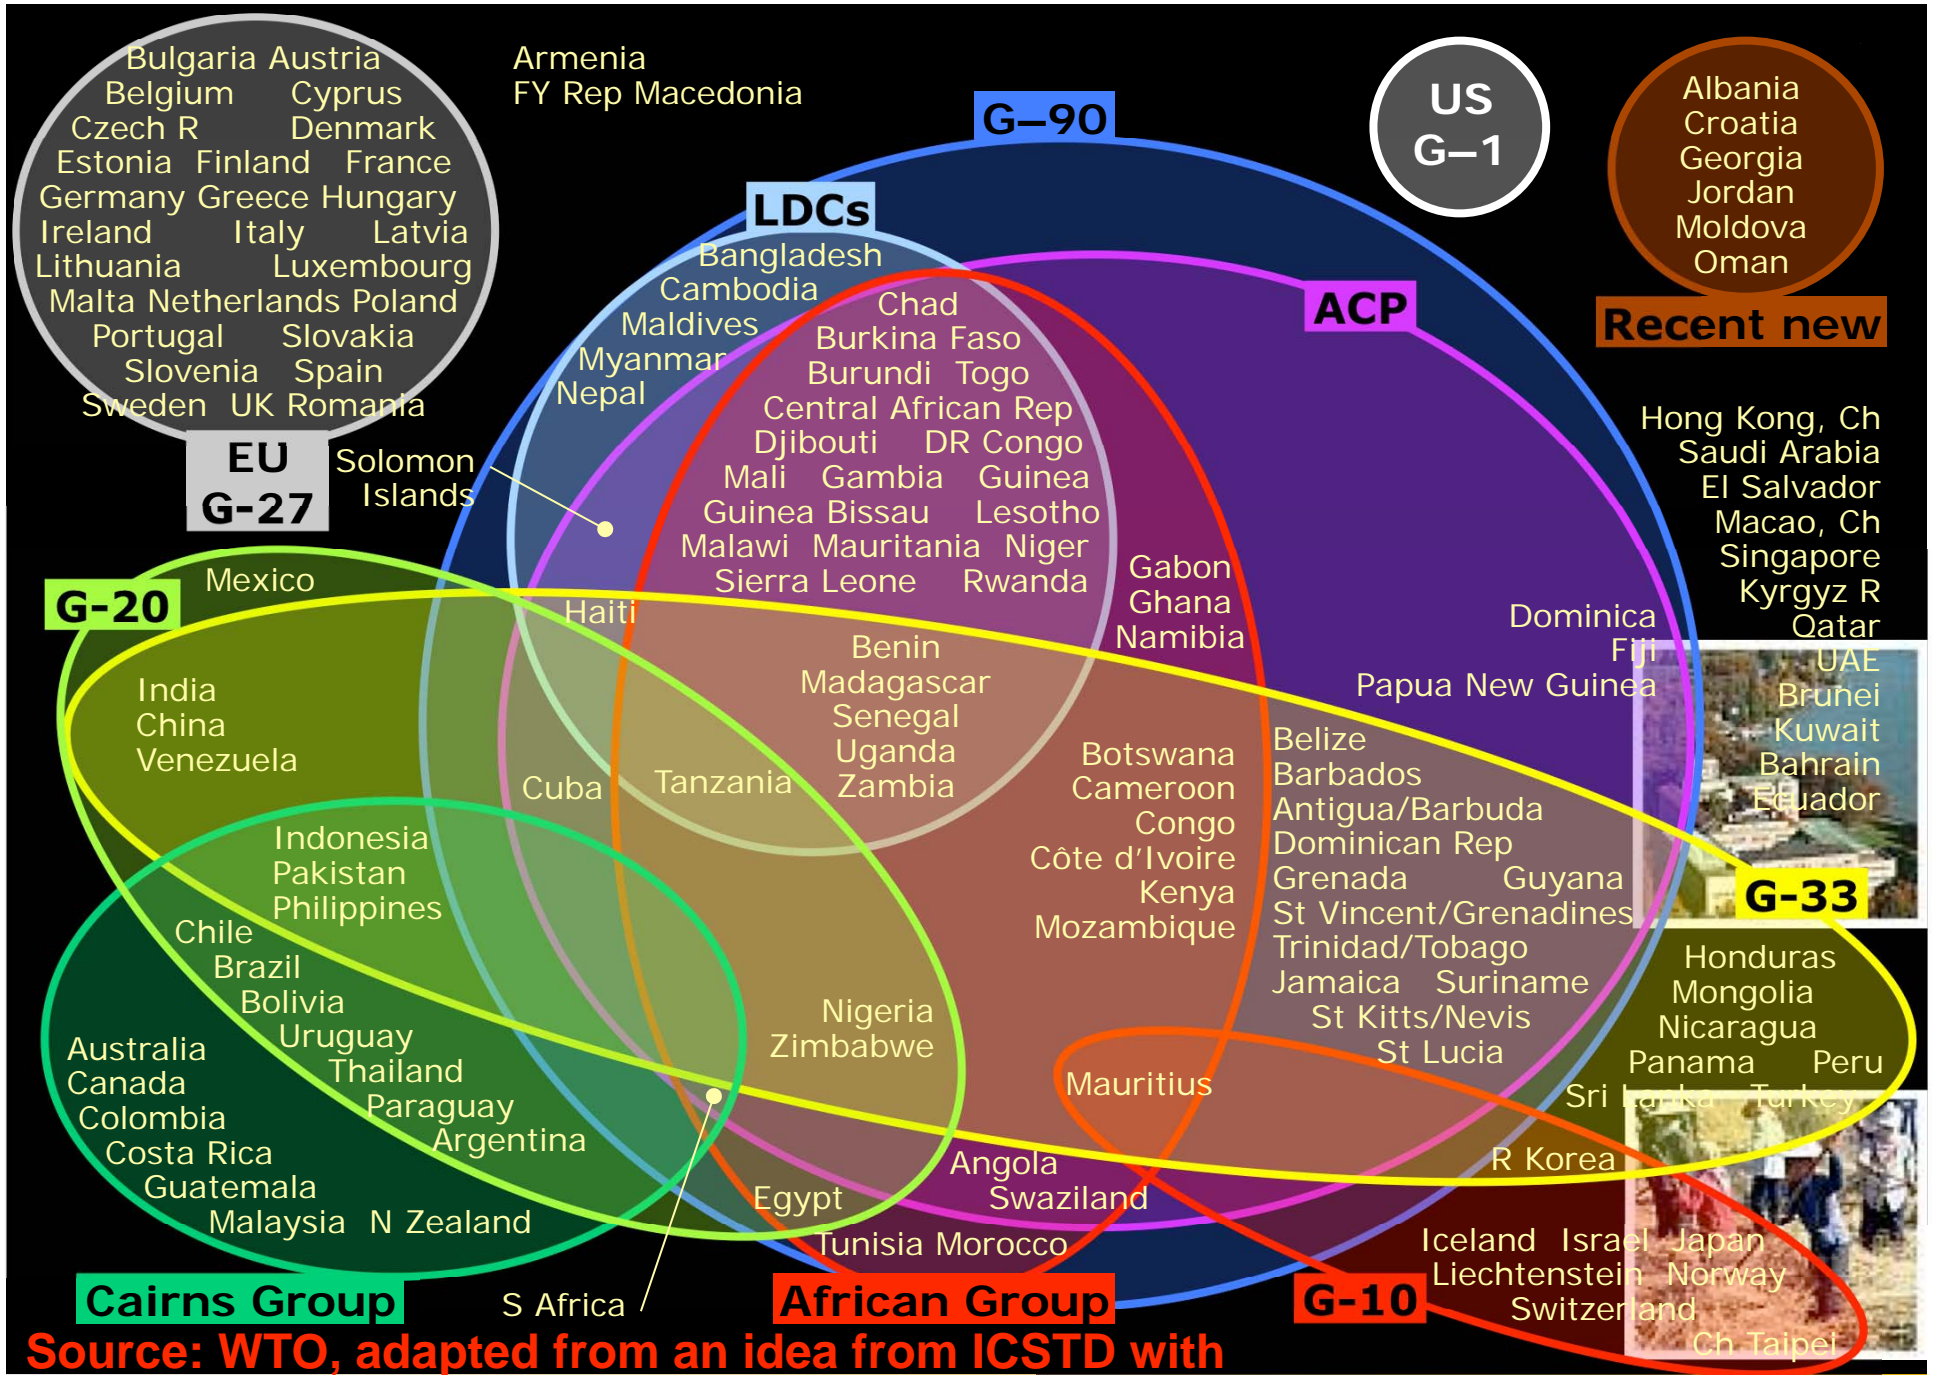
Bulgaria Austria
Belgium Cyprus
Czech R Denmark
Estonia Finland France
Germany Greece Hungary
Ireland Italy Latvia
Lithuania Luxembourg
Malta Netherlands Poland
Portugal Slovakia
Slovenia Spain
Sweden UK Romania

EU
G-27

Armenia
FY Rep Macedonia

US
G–1

Albania
Croatia
Georgia
Jordan
Moldova
Oman

Recent new

G–90

LDCs

Bangladesh
Cambodia
Maldives
Myanmar
Nepal

ACP

Chad
Burkina Faso
Burundi Togo
Central African Rep
Djibouti DR Congo
Mali Gambia Guinea
Guinea Bissau Lesotho
Malawi Mauritania Niger
Sierra Leone Rwanda

Solomon
Islands

Gabon
Ghana
Namibia

Hong Kong, Ch
Saudi Arabia
El Salvador
Macao, Ch
Singapore
Kyrgyz R
Qatar
UAE
Brunei
Kuwait
Bahrain
Ecuador

G-20

Mexico

Haiti

Dominica
Fiji
Papua New Guinea

India
China
Venezuela

Benin
Madagascar
Senegal
Uganda
Zambia

Cuba

Tanzania

Botswana
Cameroon
Congo
Côte d'Ivoire
Kenya
Mozambique

Belize
Barbados
Antigua/Barbuda
Dominican Rep
Grenada Guyana
St Vincent/Grenadines
Trinidad/Tobago
Jamaica Suriname
St Kitts/Nevis
St Lucia

G-33

Indonesia
Pakistan
Philippines

Chile
Brazil
Bolivia
Uruguay
Thailand
Paraguay
Argentina

Australia
Canada
Colombia
Costa Rica
Guatemala
Malaysia N Zealand

Nigeria
Zimbabwe

Mauritius

Honduras
Mongolia
Nicaragua
Panama Peru
Sri Lanka Turkey

R Korea

Angola
Swaziland

Egypt

Tunisia Morocco

Iceland Israel Japan
Liechtenstein Norway
Switzerland
Ch Taipei

Cairns Group

S Africa

African Group

G-10

Source: WTO, adapted from an idea from ICSTD with